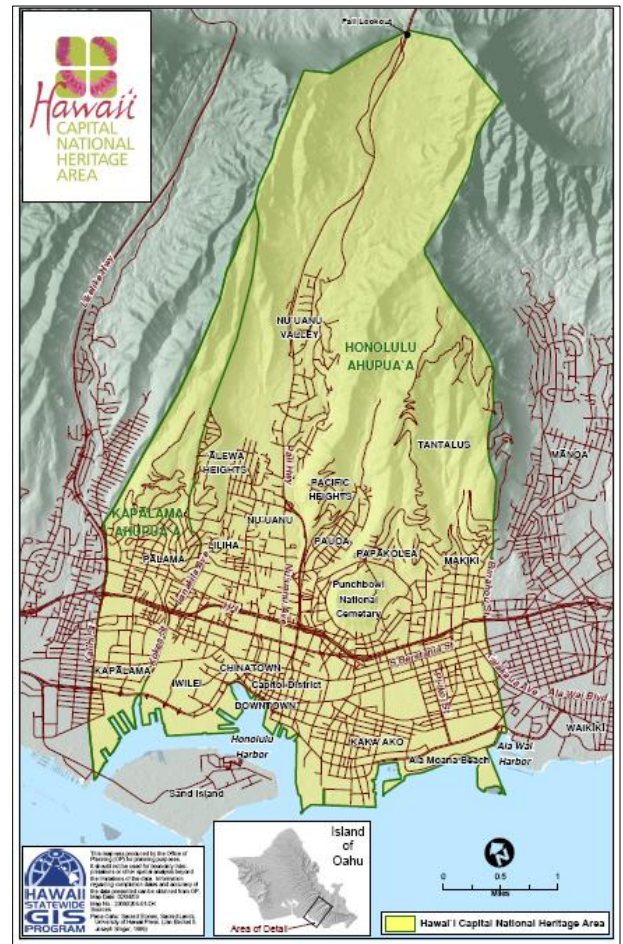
Hawaii CAPITAL NATIONAL HERITAGE AREA

Pali Lookout

Likelike Hwy

NU`UANU VALLEY

HONOLULU AHUPUA`A

TANTALUS

MANOA

ALEWA HEIGHTS

Pali Hwy

PACIFIC HEIGHTS

KAPALAMA AHUPUA`A

NU`UANU

PAUOA

PAPAKOLEA

MAKIKI

PALAMA

LILIHA

Punchbowl National Cemetery

H1

S Beretania St

KAPALAMA

IWILEI

CHINATOWN

Capitol District

DOWNTOWN

Ala Wai Blvd

WAIKIKI

Honolulu Harbor

KAKA`AKO

Ala Moana Beach

Ala Wai Harbor

Sand Island

HAWAII STATEWIDE GIS PROGRAM

This map was produced by the Office of Planning (OP) for planning purposes. It should not be used for boundary interpretations or other spatial analysis beyond the limitations of the data. Information regarding compilation dates and accuracy of the data presented can be obtained from OP. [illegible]

Island of Oahu

Area of Detail

0 0.5 1
Miles

Hawai`i Capital National Heritage Area